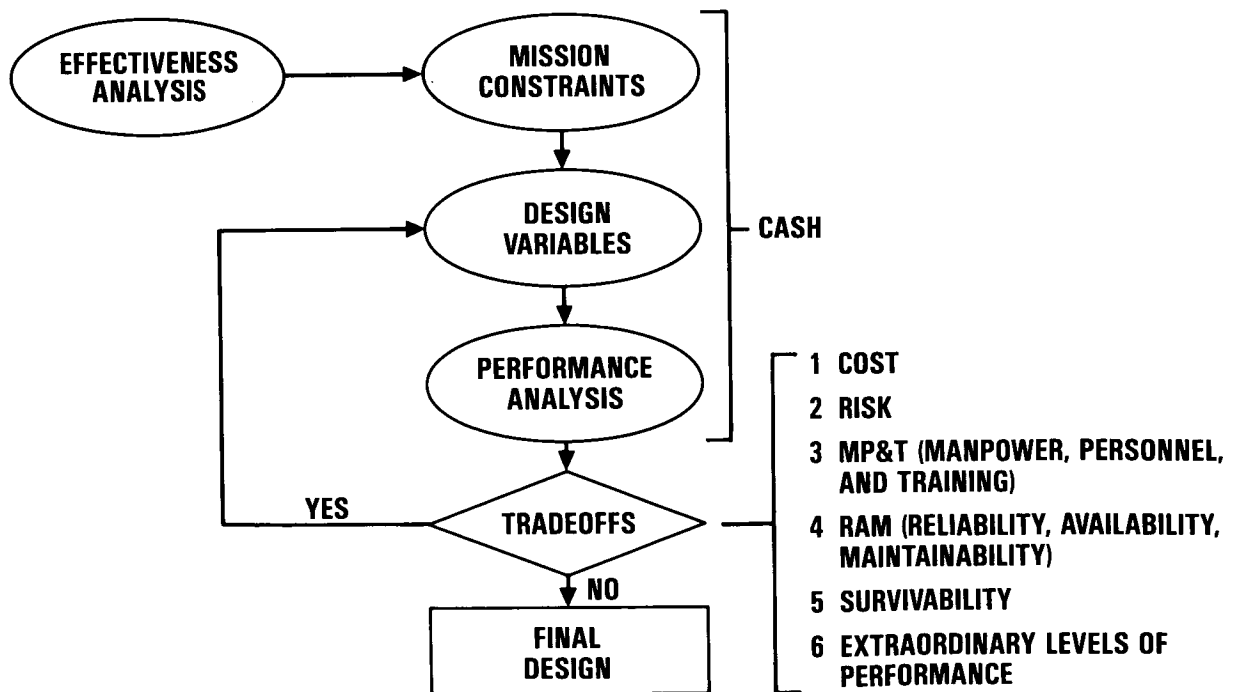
EFFECTIVENESS ANALYSIS

MISSION CONSTRAINTS

DESIGN VARIABLES

PERFORMANCE ANALYSIS

CASH

YES

TRADEOFFS

NO

FINAL DESIGN

1 COST

2 RISK

3 MP&T (MANPOWER, PERSONNEL, AND TRAINING)

4 RAM (RELIABILITY, AVAILABILITY, MAINTAINABILITY)

5 SURVIVABILITY

6 EXTRAORDINARY LEVELS OF PERFORMANCE